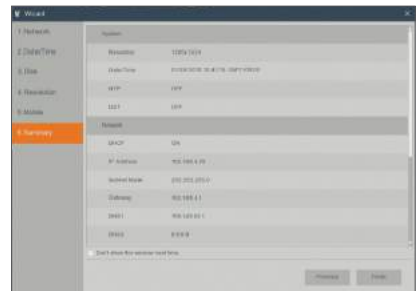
Wizard

1 Network
2 Date/Time
3 Disk
4 Resolution
5 Mobile
6 Summary

System
Resolution 1280x1024
Date/Time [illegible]
NTP OFF
DST OFF
Network
DHCP ON
IP Address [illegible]
Subnet Mask 255.255.255.0
Gateway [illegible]
DNS1 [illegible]
DNS2 8.8.8.8

Don't show this window next time

Previous Finish